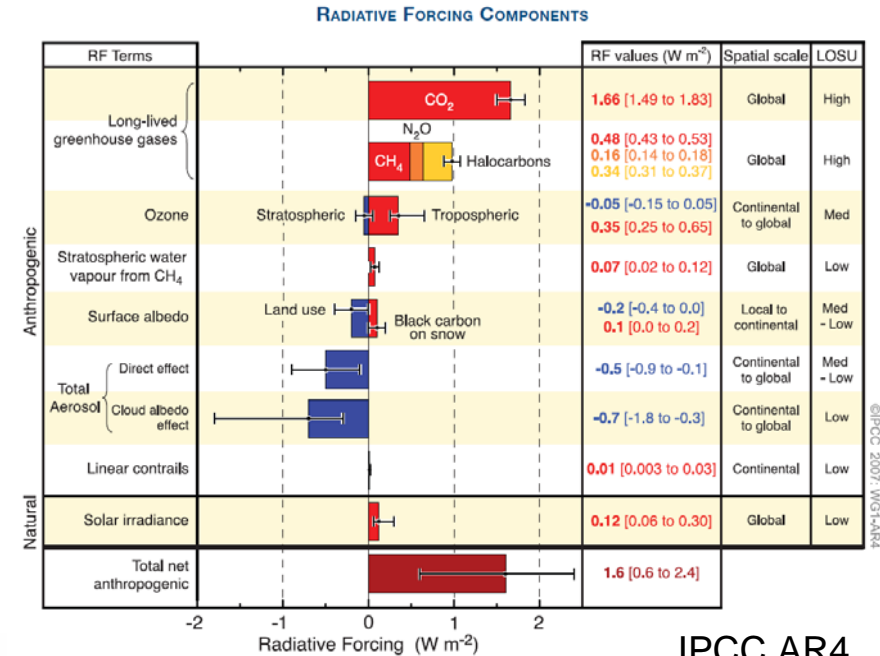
RADIATIVE FORCING COMPONENTS

| RF Terms | | RF values (W m$^{-2}$) | Spatial scale | LOSU |
|---|---|---|---|---|
| Anthropogenic | Long-lived greenhouse gases: $CO_2$ | 1.66 [1.49 to 1.83] | Global | High |
| | $N_2O$, $CH_4$, Halocarbons | 0.48 [0.43 to 0.53] 0.16 [0.14 to 0.18] 0.34 [0.31 to 0.37] | Global | High |
| | Ozone: Stratospheric, Tropospheric | -0.05 [-0.15 to 0.05] 0.35 [0.25 to 0.65] | Continental to global | Med |
| | Stratospheric water vapour from $CH_4$ | 0.07 [0.02 to 0.12] | Global | Low |
| | Surface albedo: Land use, Black carbon on snow | -0.2 [-0.4 to 0.0] 0.1 [0.0 to 0.2] | Local to continental | Med - Low |
| | Total Aerosol: Direct effect | -0.5 [-0.9 to -0.1] | Continental to global | Med - Low |
| | Total Aerosol: Cloud albedo effect | -0.7 [-1.8 to -0.3] | Continental to global | Low |
| | Linear contrails | 0.01 [0.003 to 0.03] | Continental | Low |
| Natural | Solar irradiance | 0.12 [0.06 to 0.30] | Global | Low |
| | Total net anthropogenic | 1.6 [0.6 to 2.4] | | |

-2 -1 0 1 2
Radiative Forcing (W m$^{-2}$)

©IPCC 2007: WG1-AR4

IPCC AR4